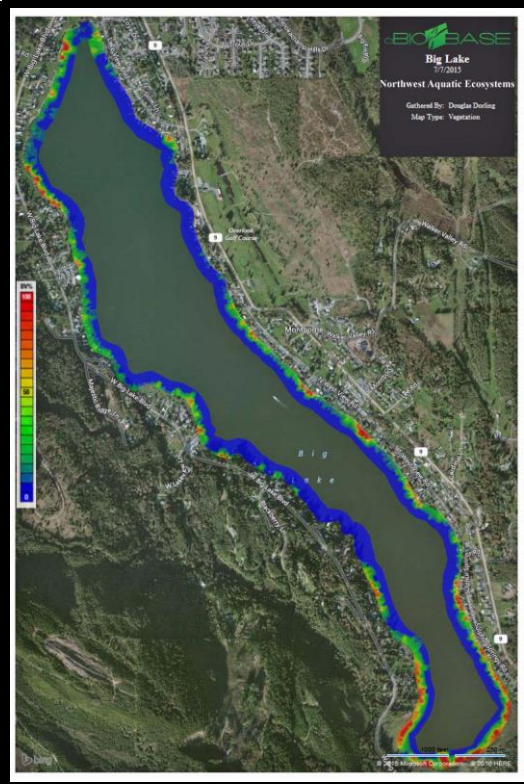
cBIOBASE
Big Lake
7/7/2015
Northwest Aquatic Ecosystems
Gathered By: Douglas Dorling
Map Type: Vegetation

BV%
100
50
0

9
Overlook Golf Course
Montborne
Big Lake

bing
© 2015 Microsoft Corporation © 2015 HERE